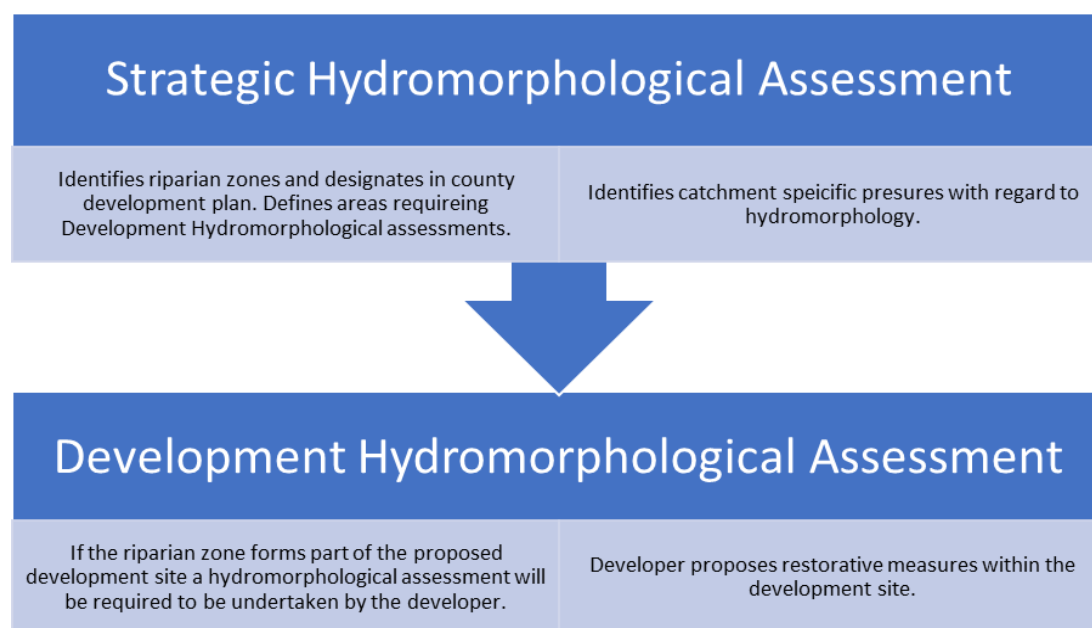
Strategic Hydromorphological Assessment

Identifies riparian zones and designates in county development plan. Defines areas requireing Development Hydromorphological assessments.

Identifies catchment speicific presures with regard to hydromorphology.

Development Hydromorphological Assessment

If the riparian zone forms part of the proposed development site a hydromorphological assessment will be required to be undertaken by the developer.

Developer proposes restorative measures within the development site.